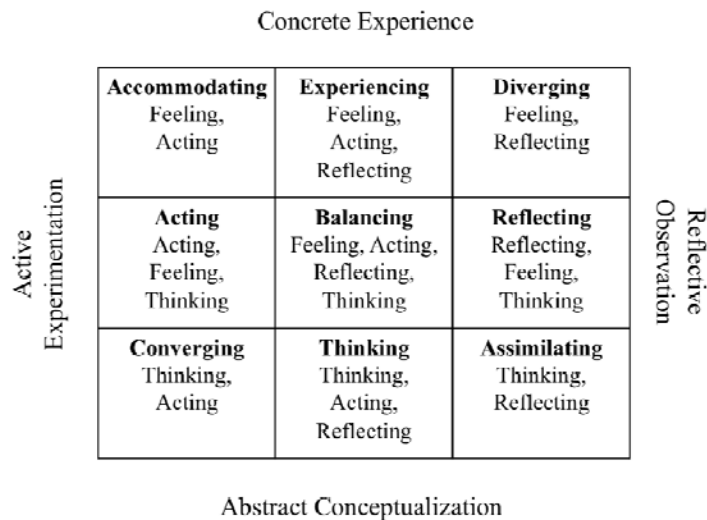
Concrete Experience

Active Experimentation

| **Accommodating** Feeling, Acting | **Experiencing** Feeling, Acting, Reflecting | **Diverging** Feeling, Reflecting |
|---|---|---|
| **Acting** Acting, Feeling, Thinking | **Balancing** Feeling, Acting, Reflecting, Thinking | **Reflecting** Reflecting, Feeling, Thinking |
| **Converging** Thinking, Acting | **Thinking** Thinking, Acting, Reflecting | **Assimilating** Thinking, Reflecting |

Reflective Observation

Abstract Conceptualization